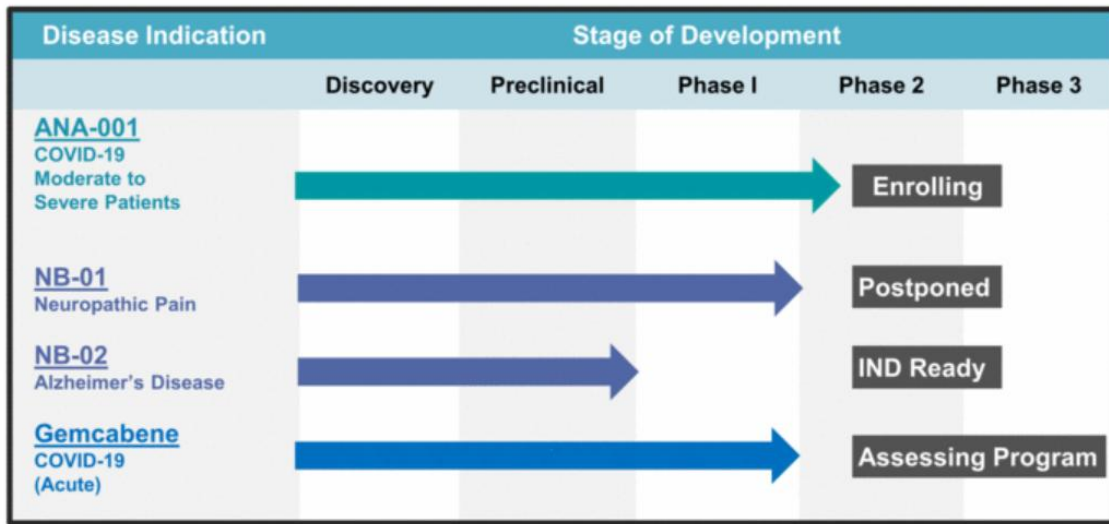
| Disease Indication | Stage of Development | | | | |
|---|---|---|---|---|---|
| | Discovery | Preclinical | Phase I | Phase 2 | Phase 3 |
| ANA-001 COVID-19 Moderate to Severe Patients | | | | Enrolling | |
| NB-01 Neuropathic Pain | | | | Postponed | |
| NB-02 Alzheimer's Disease | | | | IND Ready | |
| Gemcabene COVID-19 (Acute) | | | | Assessing Program | |